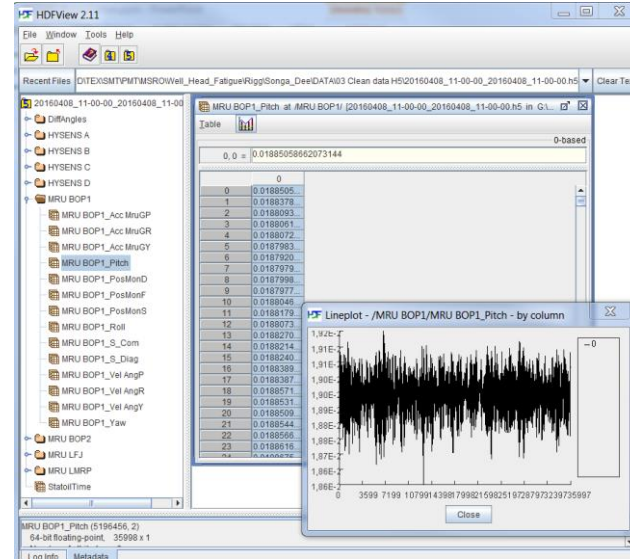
HDFView 2.11

File Window Tools Help

Recent Files D:\TEX\SMT\PMT\MSRO\Well_Head_Fatigue\Rigg\Songa_Dee\DATA\03 Clean data H5\20160408_11-00-00_20160408_11-00-00.h5 Clear Te

20160408_11-00-00_20160408_11-00
DiffAngles
HYSENS A
HYSENS B
HYSENS C
HYSENS D
MRU BOP1
MRU BOP1_Acc MruGP
MRU BOP1_Acc MruGR
MRU BOP1_Acc MruGY
MRU BOP1_Pitch
MRU BOP1_PosMonD
MRU BOP1_PosMonF
MRU BOP1_PosMonS
MRU BOP1_Roll
MRU BOP1_S_Com
MRU BOP1_S_Diag
MRU BOP1_Vel AngP
MRU BOP1_Vel AngR
MRU BOP1_Vel AngY
MRU BOP1_Yaw
MRU BOP2
MRU LFJ
MRU LMRP
StatoilTime

MRU BOP1_Pitch at /MRU BOP1/ [20160408_11-00-00_20160408_11-00-00.h5 in G:\...

Table

0-based

0, 0 = 0.01885058662073144

| | 0 |
|---|---|
| 0 | 0.0188505... |
| 1 | 0.0188378... |
| 2 | 0.0188093... |
| 3 | 0.0188061... |
| 4 | 0.0188072... |
| 5 | 0.0187983... |
| 6 | 0.0187920... |
| 7 | 0.0187979... |
| 8 | 0.0187998... |
| 9 | 0.0187977... |
| 10 | 0.0188046... |
| 11 | 0.0188179... |
| 12 | 0.0188073... |
| 13 | 0.0188270... |
| 14 | 0.0188214... |
| 15 | 0.0188240... |
| 16 | 0.0188389... |
| 17 | 0.0188387... |
| 18 | 0.0188571... |
| 19 | 0.0188531... |
| 20 | 0.0188509... |
| 21 | 0.0188544... |
| 22 | 0.0188566... |
| 23 | 0.0188616... |

Lineplot - /MRU BOP1/MRU BOP1_Pitch - by column

1,92E-2
1,91E-2
1,91E-2
1,90E-2
1,90E-2
1,89E-2
1,89E-2
1,88E-2
1,88E-2
1,87E-2
1,86E-2
1,86E-2

0 3599 7199 10799 14398 17998 21598 25197 28797 32397 35997

— 0

Close

MRU BOP1_Pitch (5196456, 2)
64-bit floating-point, 35998 x 1

Log Info Metadata